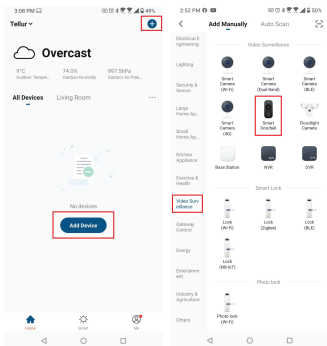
3:08 PM

Tellur

Overcast

9°C
Outdoor Temper...

74.0%
Outdoor Humidity

997.5hPa
Outdoor Air Pres...

All Devices Living Room

No devices

Add Device

Home Smart Me

2:52 PM

50%

Add Manually Auto Scan

Electrical & Engineering

Lighting

Security & Sensor

Large Home Ap...

Small Home Ap...

Kitchen Appliance

Exercise & Health

Video Surveillance

Gateway Control

Energy

Entertainment

Industry & Agriculture

Others

Video Surveillance

Smart Camera (Wi-Fi)

Smart Camera (Dual Band)

Smart Camera (BLE)

Smart Camera (4G)

Smart Doorbell

Floodlight Camera

Base Station

NVR

DVR

Smart Lock

Lock (Wi-Fi)

Lock (Zigbee)

Lock (BLE)

Lock (NB-IoT)

Photo lock

Photo lock (Wi-Fi)